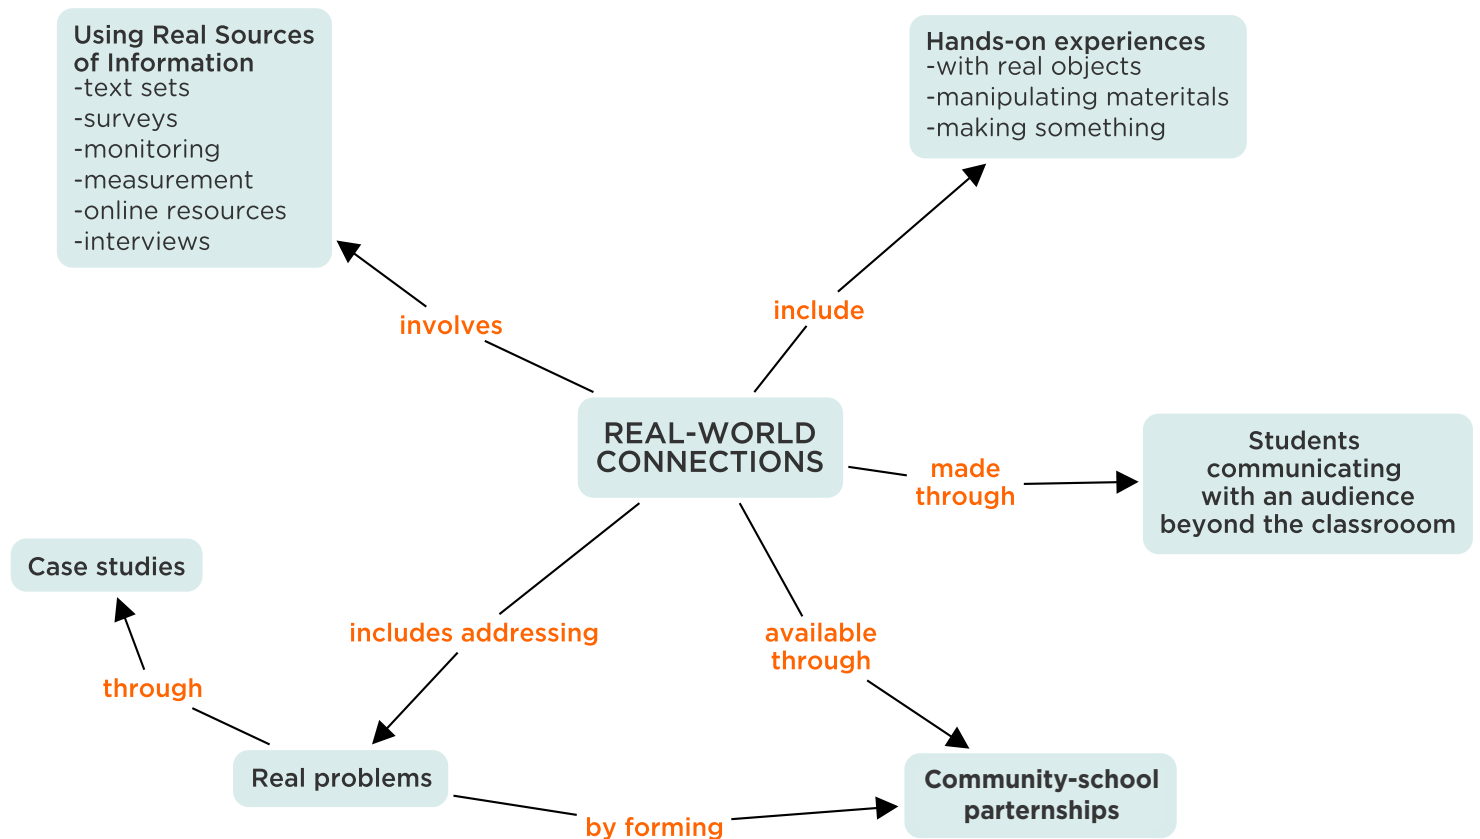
Using Real Sources of Information
-text sets
-surveys
-monitoring
-measurement
-online resources
-interviews

Hands-on experiences
-with real objects
-manipulating materitals
-making something

involves

include

REAL-WORLD CONNECTIONS

made through

Students communicating with an audience beyond the classrooom

Case studies

includes addressing

available through

through

Real problems

Community-school parternships

by forming